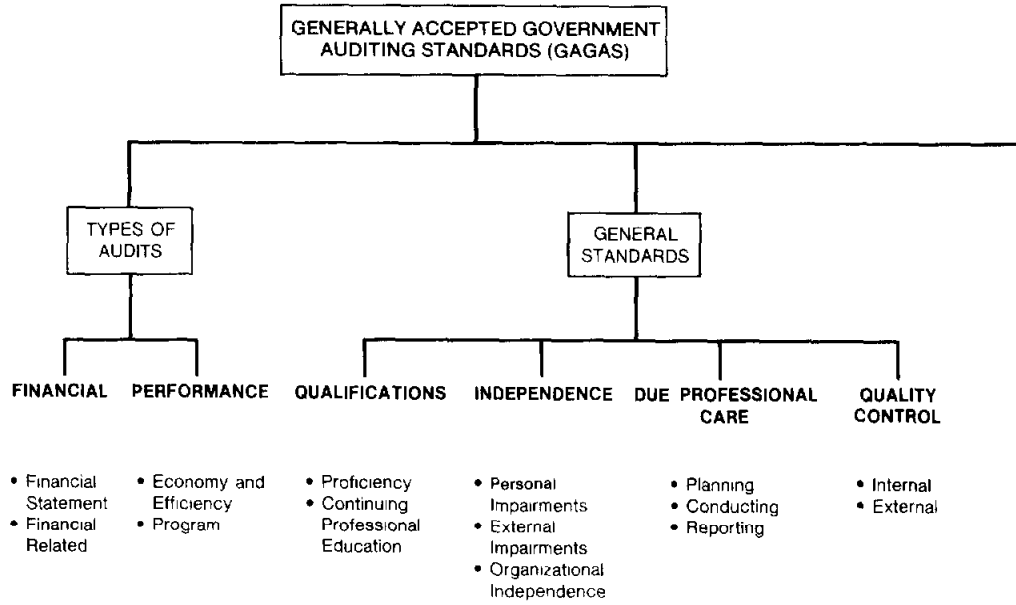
GENERALLY ACCEPTED GOVERNMENT AUDITING STANDARDS (GAGAS)

TYPES OF AUDITS

GENERAL STANDARDS

FINANCIAL

PERFORMANCE

QUALIFICATIONS

INDEPENDENCE

DUE PROFESSIONAL CARE

QUALITY CONTROL

• Financial Statement
• Financial Related

• Economy and Efficiency
• Program

• Proficiency
• Continuing Professional Education

• Personal Impairments
• External Impairments
• Organizational Independence

• Planning
• Conducting
• Reporting

• Internal
• External